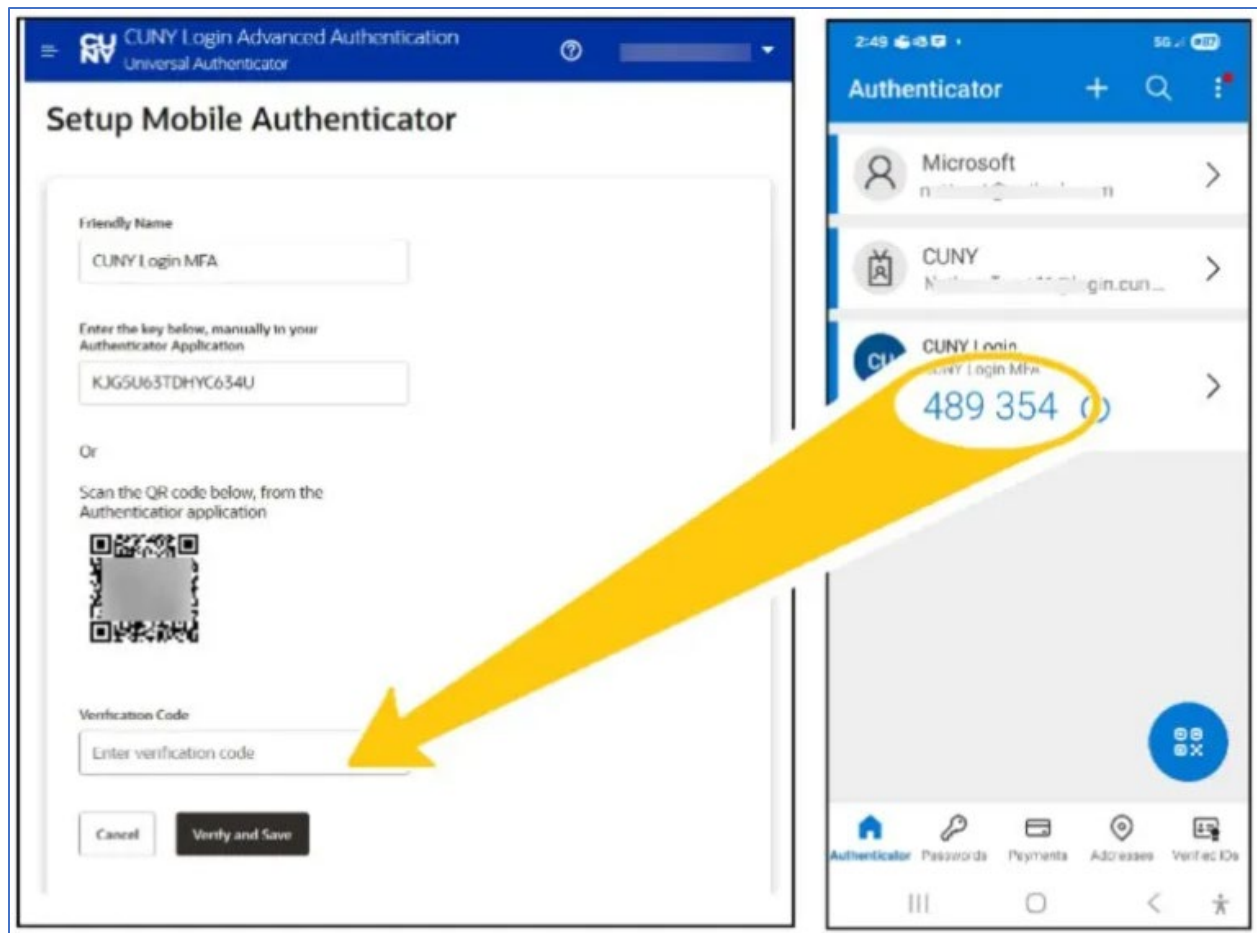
CUNY CUNY Login Advanced Authentication
Universal Authenticator

Setup Mobile Authenticator

Friendly Name
CUNY Login MFA

Enter the key below, manually in your Authenticator Application
KJG5U63TDHYC634U

Or

Scan the QR code below, from the Authenticatior application

Verification Code
Enter verification code

Cancel
Verify and Save

2:49
5G

Authenticator

Microsoft
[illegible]

CUNY
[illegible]gin.cun...

CUNY Login
CUNY Login MFA
489 354

Authenticator
Passwords
Payments
Addresses
Verified IDs